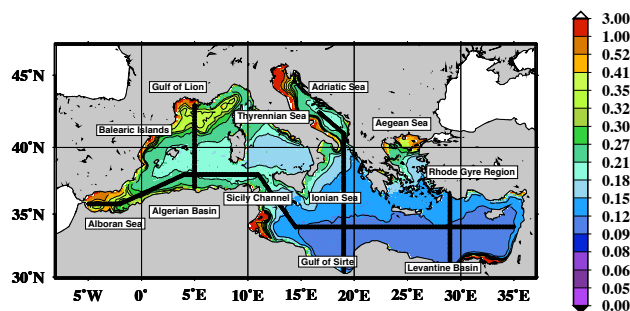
Gulf of Lion
Adriatic Sea
Balearic Islands
Thyrennian Sea
Aegean Sea
Rhode Gyre Region
Sicily Channel
Ionian Sea
Algerian Basin
Alboran Sea
Gulf of Sirte
Levantine Basin

45°N
40°N
35°N
30°N

5°W
0°
5°E
10°E
15°E
20°E
25°E
30°E
35°E

3.00
1.00
0.52
0.41
0.35
0.32
0.30
0.27
0.21
0.18
0.15
0.12
0.09
0.08
0.06
0.05
0.00